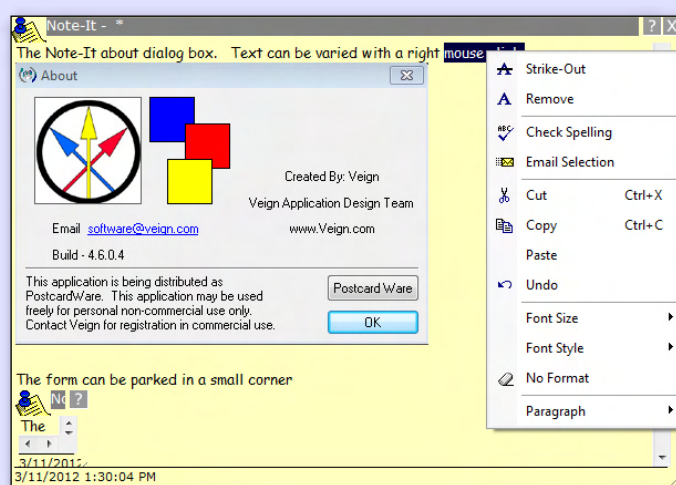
Note-It - *

?

X

The Note-It about dialog box. Text can be varied with a right mouse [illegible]

About

X

Created By: Veign

Veign Application Design Team

Email software@veign.com

www.Veign.com

Build - 4.6.0.4

This application is being distributed as PostcardWare. This application may be used freely for personal non-commercial use only. Contact Veign for registration in commercial use.

Postcard Ware

OK

The form can be parked in a small corner

No ?

The

3/11/2012

3/11/2012 1:30:04 PM

Strike-Out

Remove

Check Spelling

Email Selection

Cut Ctrl+X

Copy Ctrl+C

Paste

Undo

Font Size

Font Style

No Format

Paragraph